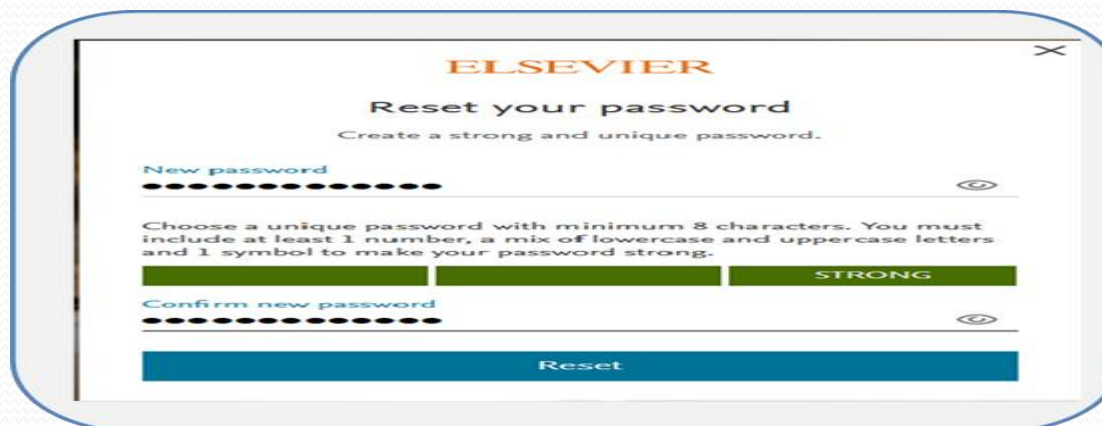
×

ELSEVIER

Reset your password

Create a strong and unique password.

New password
••••••••••••••

Choose a unique password with minimum 8 characters. You must include at least 1 number, a mix of lowercase and uppercase letters and 1 symbol to make your password strong.

STRONG

Confirm new password
••••••••••••••

Reset